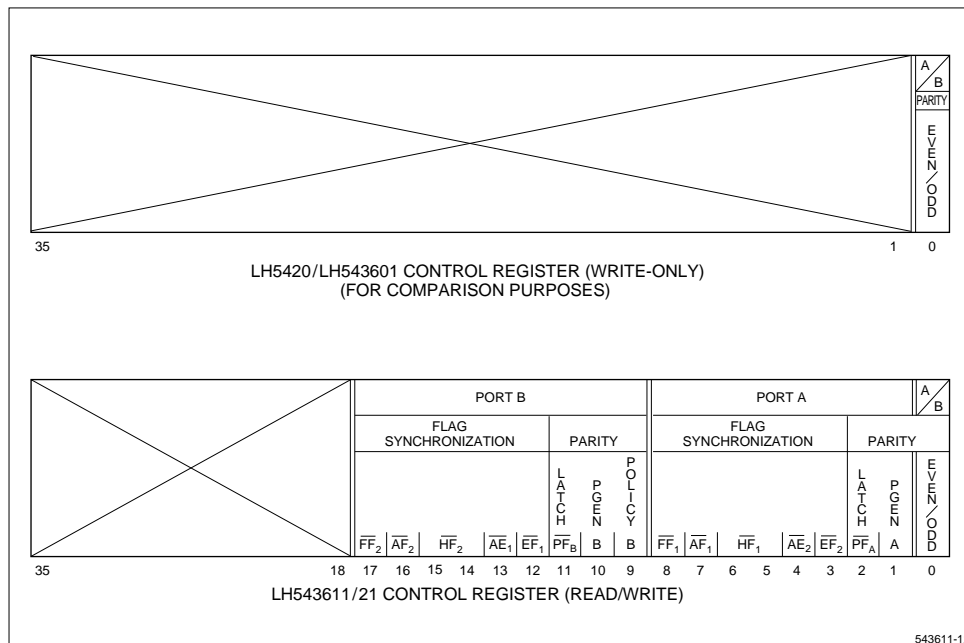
A/B
PARITY
EVEN/ODD

35 1 0

LH5420/LH543601 CONTROL REGISTER (WRITE-ONLY)
(FOR COMPARISON PURPOSES)

PORT B
FLAG SYNCHRONIZATION
PARITY
LATCH
PGEN
POLICY
$\overline{FF_2}$ $\overline{AF_2}$ $\overline{HF_2}$ $\overline{AE_1}$ $\overline{EF_1}$ $\overline{PF_B}$ B B

PORT A
FLAG SYNCHRONIZATION
PARITY
LATCH
PGEN
$\overline{FF_1}$ $\overline{AF_1}$ $\overline{HF_1}$ $\overline{AE_2}$ $\overline{EF_2}$ $\overline{PF_A}$ A

A/B
EVEN/ODD

35 18 17 16 15 14 13 12 11 10 9 8 7 6 5 4 3 2 1 0

LH543611/21 CONTROL REGISTER (READ/WRITE)

543611-1